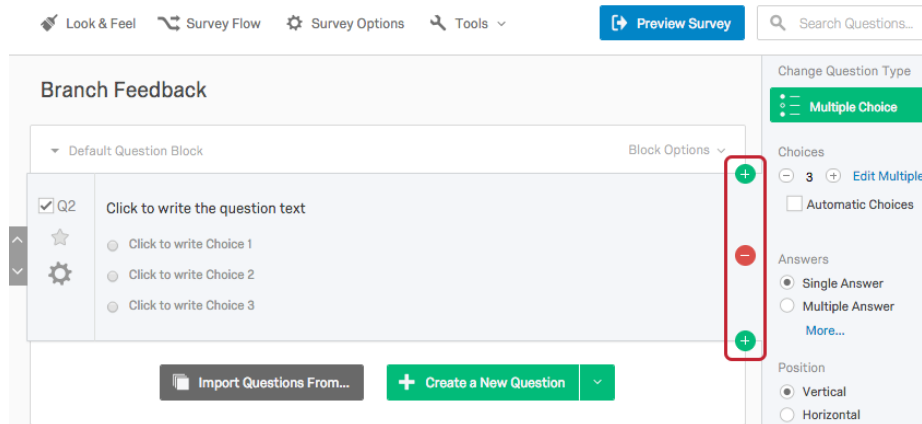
Look & Feel Survey Flow Survey Options Tools

Preview Survey

Search Questions...

Branch Feedback

Default Question Block

Block Options

Q2

Click to write the question text

Click to write Choice 1

Click to write Choice 2

Click to write Choice 3

Import Questions From...

Create a New Question

Change Question Type

Multiple Choice

Choices

3 Edit Multiple

Automatic Choices

Answers

Single Answer

Multiple Answer

More...

Position

Vertical

Horizontal